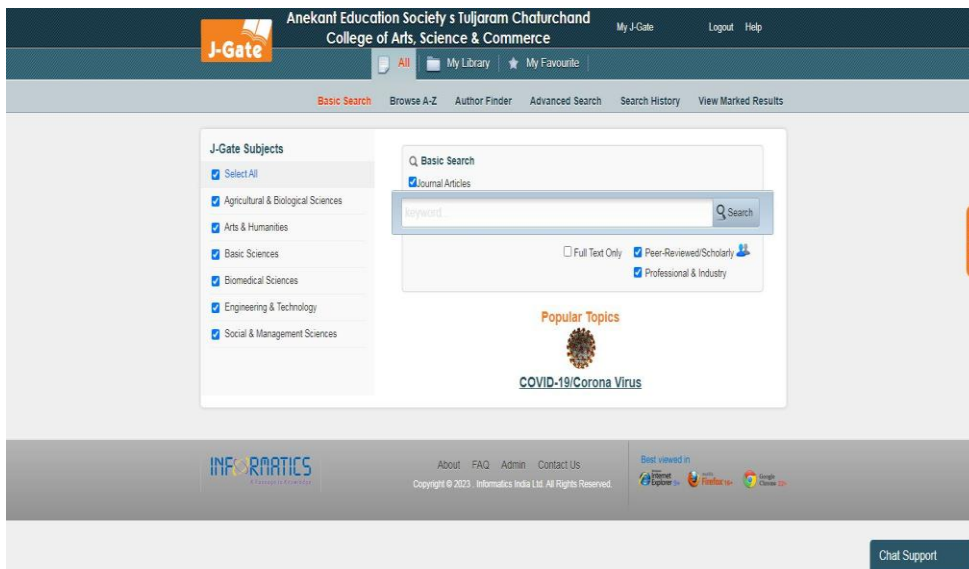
J-Gate

Anekant Education Society s Tuljaram Chaturchand College of Arts, Science & Commerce

My J-Gate Logout Help

All My Library My Favourite

Basic Search Browse A-Z Author Finder Advanced Search Search History View Marked Results

J-Gate Subjects

Select All

Agricultural & Biological Sciences

Arts & Humanities

Basic Sciences

Biomedical Sciences

Engineering & Technology

Social & Management Sciences

Basic Search

Journal Articles

keyword...

Search

Full Text Only

Peer-Reviewed/Scholarly

Professional & Industry

Popular Topics

COVID-19/Corona Virus

INFORMATICS

About FAQ Admin Contact Us

Copyright © 2023 . Informatics India Ltd. All Rights Reserved.

Best viewed in

Internet Explorer 9+ Firefox 16+ Google Chrome 23+

Chat Support